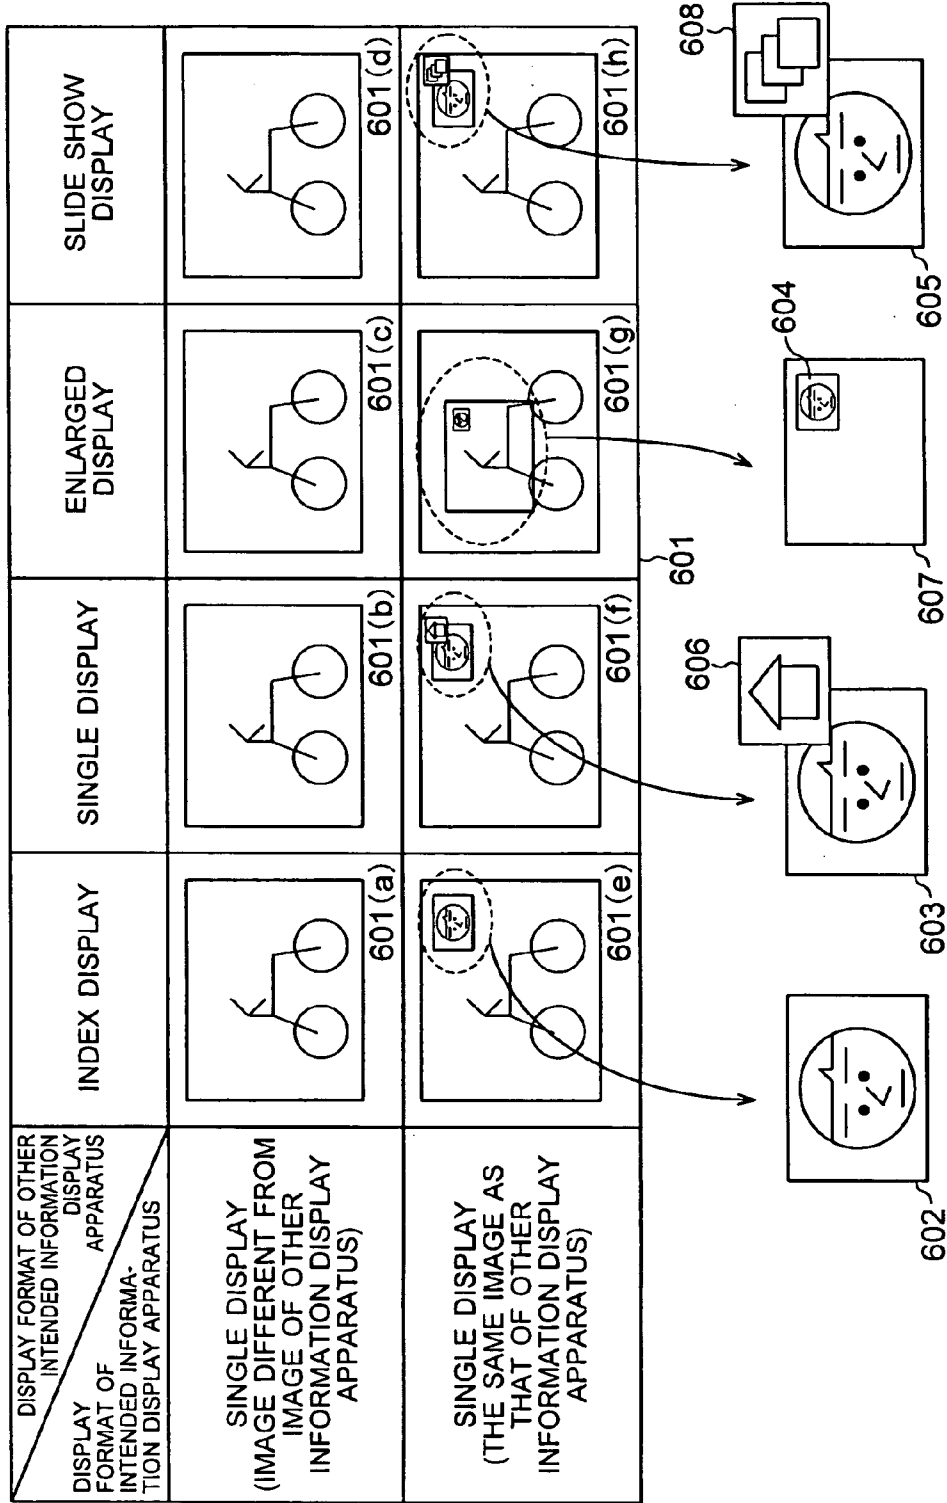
| DISPLAY FORMAT OF OTHER INTENDED INFORMATION DISPLAY APPARATUS / DISPLAY FORMAT OF INTENDED INFORMATION DISPLAY APPARATUS | INDEX DISPLAY | SINGLE DISPLAY | ENLARGED DISPLAY | SLIDE SHOW DISPLAY |
|---|---|---|---|---|
| SINGLE DISPLAY (IMAGE DIFFERENT FROM IMAGE OF OTHER INFORMATION DISPLAY APPARATUS) | 601(a) | 601(b) | 601(c) | 601(d) |
| SINGLE DISPLAY (THE SAME IMAGE AS THAT OF OTHER INFORMATION DISPLAY APPARATUS) | 601(e) | 601(f) | 601(g) | 601(h) |

601

602 603 606 607 604 605 608